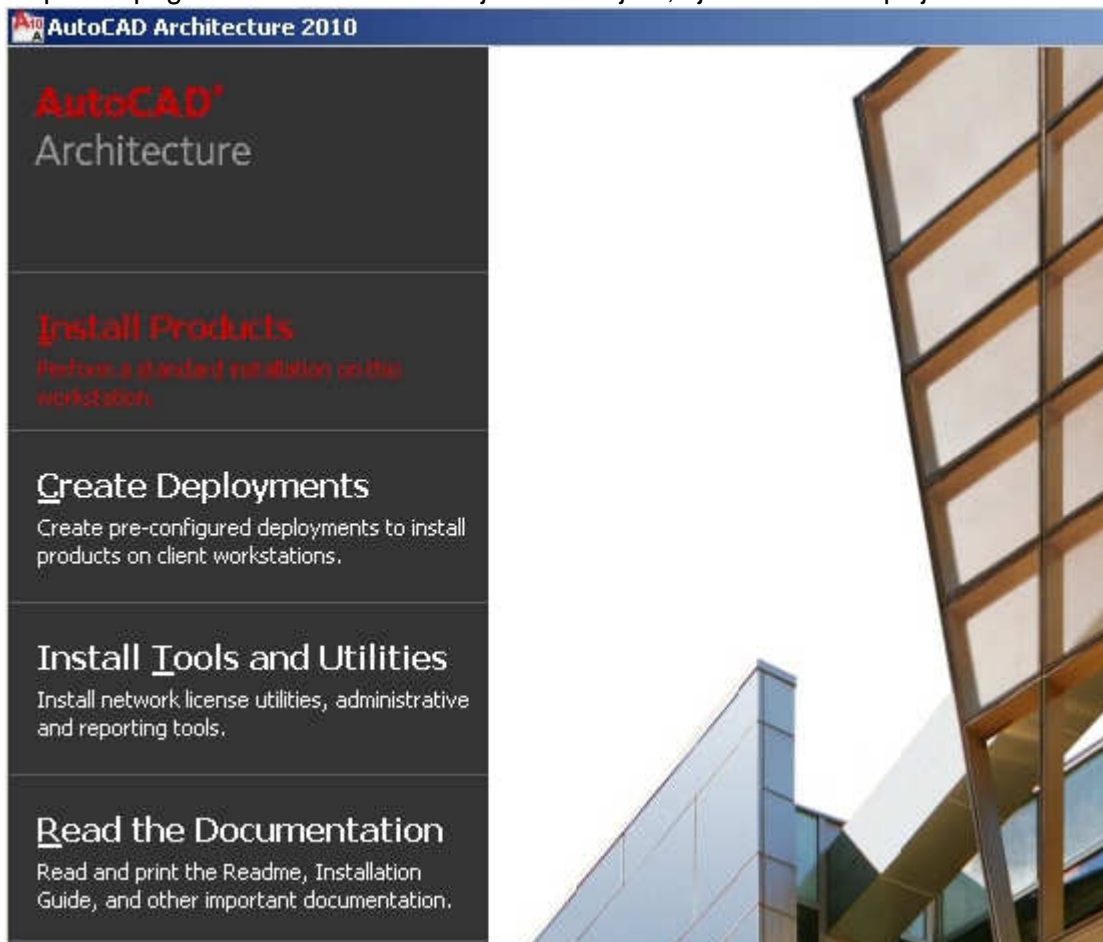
AutoCAD Architecture 2010

AutoCAD®
Architecture

Install Products
Perform a standard installation on this workstation.

Create Deployments
Create pre-configured deployments to install products on client workstations.

Install Tools and Utilities
Install network license utilities, administrative and reporting tools.

Read the Documentation
Read and print the Readme, Installation Guide, and other important documentation.